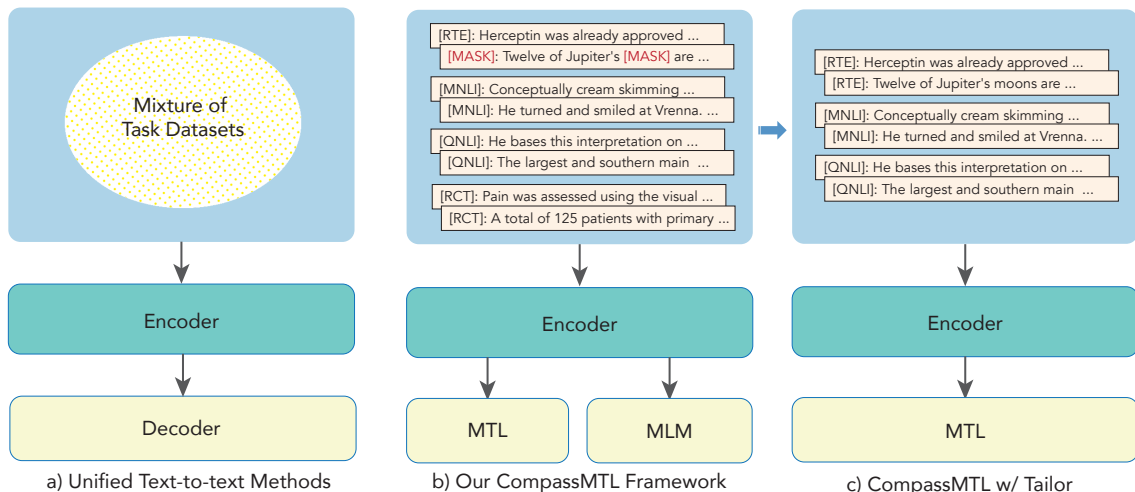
Mixture of Task Datasets

Encoder

Decoder

a) Unified Text-to-text Methods

[RTE]: Herceptin was already approved ...
[MASK]: Twelve of Jupiter's [MASK] are ...
[MNLI]: Conceptually cream skimming ...
[MNLI]: He turned and smiled at Vrenna. ...
[QNLI]: He bases this interpretation on ...
[QNLI]: The largest and southern main ...
[RCT]: Pain was assessed using the visual ...
[RCT]: A total of 125 patients with primary ...

Encoder

MTL

MLM

b) Our CompassMTL Framework

[RTE]: Herceptin was already approved ...
[RTE]: Twelve of Jupiter's moons are ...
[MNLI]: Conceptually cream skimming ...
[MNLI]: He turned and smiled at Vrenna. ...
[QNLI]: He bases this interpretation on ...
[QNLI]: The largest and southern main ...

Encoder

MTL

c) CompassMTL w/ Tailor